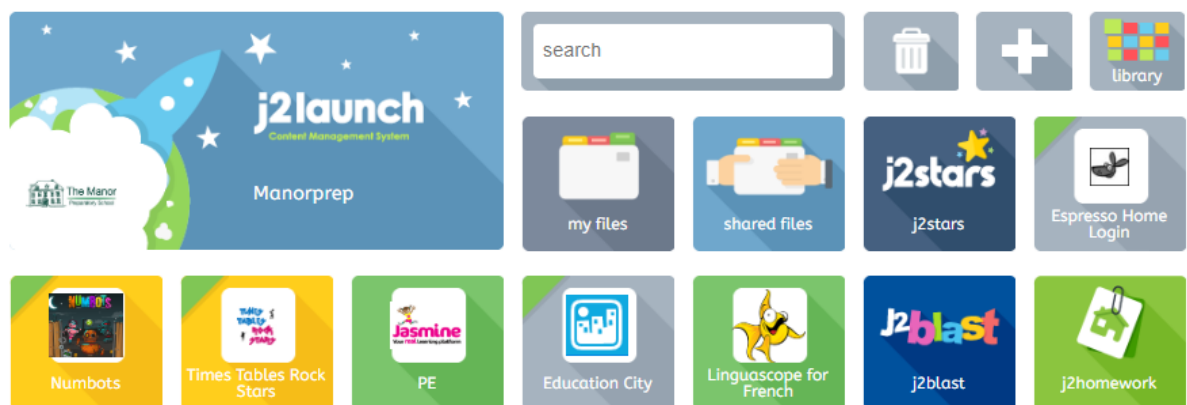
j2launch
Content Management System
The Manor
Preparatory School
Manorprep

search

library

my files

shared files

j2stars
j2stars

Espresso Home Login

NUMBOTS
Numbots

TIMES TABLES ROCK STARS
Times Tables Rock Stars

Jasmine
Your PE Learning platform
PE

Education City

Linguascope for French

J2blast
j2blast

j2homework